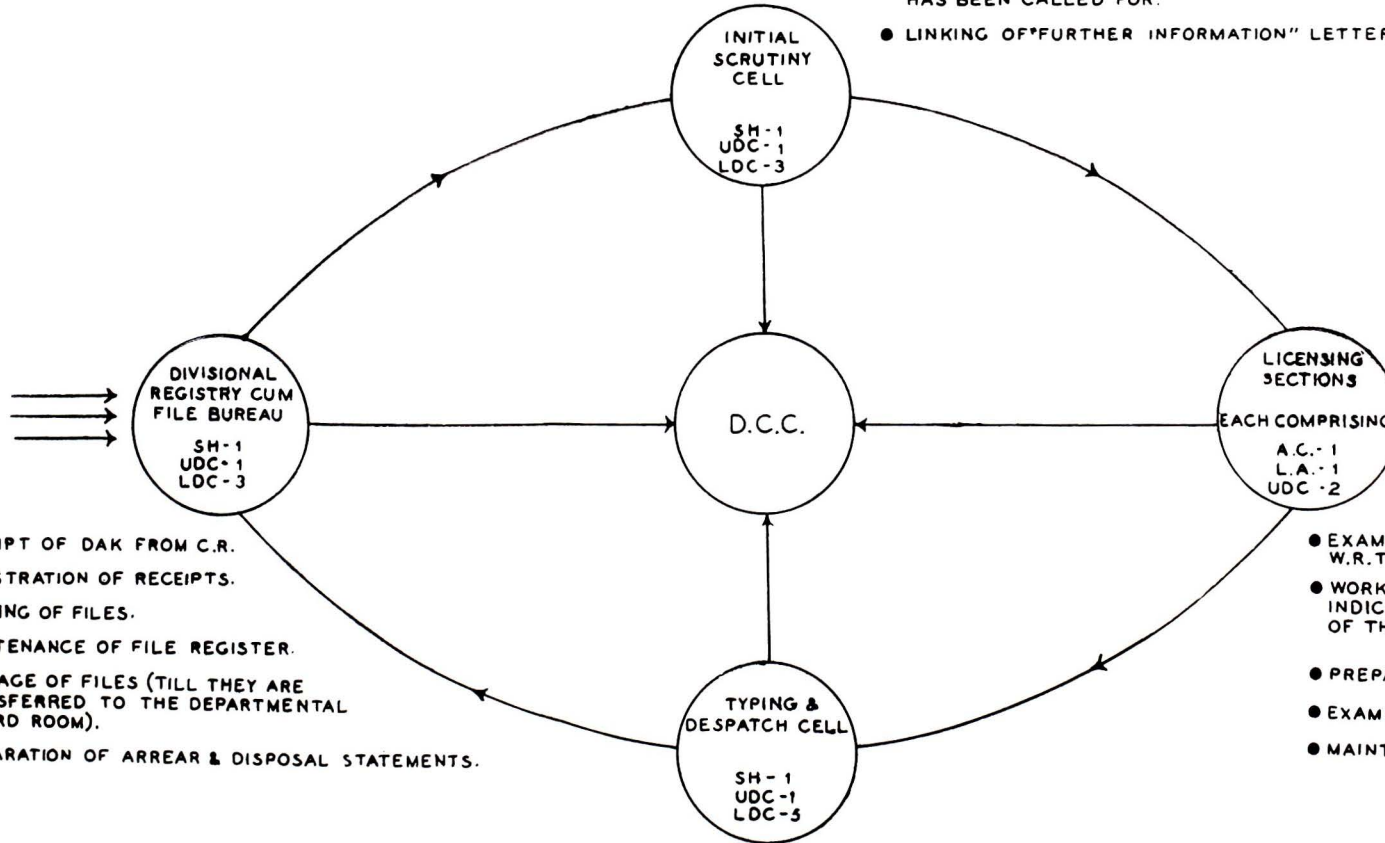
HAS BEEN CALLED FOR.

● LINKING OF"FURTHER INFORMATION" LETTER

INITIAL SCRUTINY CELL

SH - 1
UDC - 1
LDC - 3

DIVISIONAL REGISTRY CUM FILE BUREAU

SH - 1
UDC - 1
LDC - 3

D.C.C.

LICENSING SECTIONS

EACH COMPRISING

A.C. - 1
L.A. - 1
UDC - 2

TYPING & DESPATCH CELL

SH - 1
UDC - 1
LDC - 5

IPT OF DAK FROM C.R.

STRATION OF RECEIPTS.

ING OF FILES.

TENANCE OF FILE REGISTER.

AGE OF FILES (TILL THEY ARE SFERRED TO THE DEPARTMENTAL RD ROOM).

ARATION OF ARREAR & DISPOSAL STATEMENTS.

● EXAM W.R.T

● WORK INDIC OF TH

● PREPA

● EXAM

● MAINT